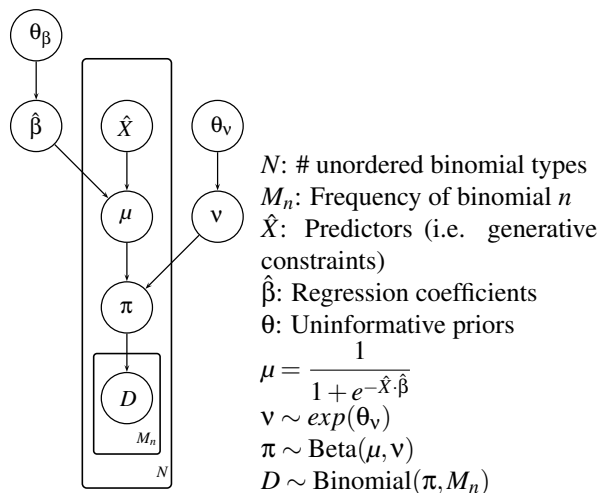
$\theta_\beta$

$\hat{\beta}$

$\hat{X}$

$\theta_\nu$

$\mu$

$\nu$

$\pi$

$D$

$M_n$

$N$

$N$: # unordered binomial types
$M_n$: Frequency of binomial $n$
$\hat{X}$: Predictors (i.e. generative constraints)
$\hat{\beta}$: Regression coefficients
$\theta$: Uninformative priors
$\mu = \frac{1}{1+e^{-\hat{X}\cdot\hat{\beta}}}$
$\nu \sim exp(\theta_\nu)$
$\pi \sim \text{Beta}(\mu, \nu)$
$D \sim \text{Binomial}(\pi, M_n)$